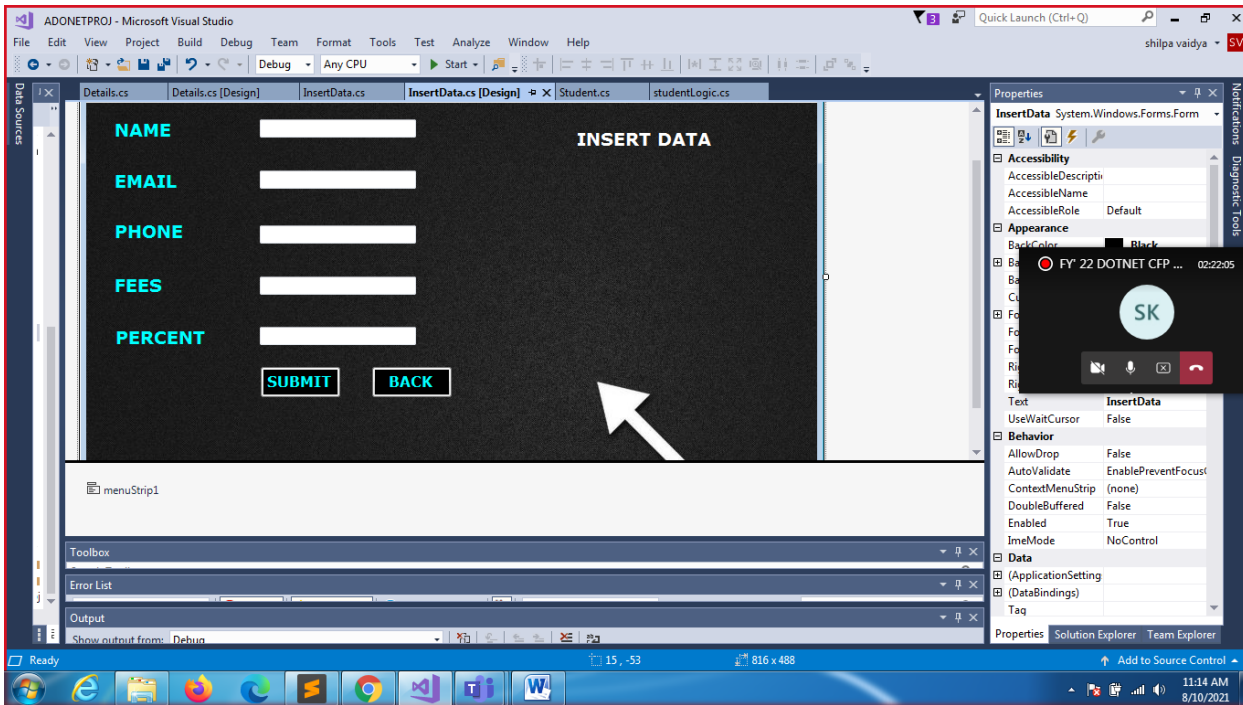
ADONETPROJ - Microsoft Visual Studio
Quick Launch (Ctrl+Q)
File Edit View Project Build Debug Team Format Tools Test Analyze Window Help
shilpa vaidya SV
Debug Any CPU Start
Data Sources
Details.cs Details.cs [Design] InsertData.cs InsertData.cs [Design] Student.cs studentLogic.cs

NAME
EMAIL
PHONE
FEES
PERCENT
SUBMIT
BACK
INSERT DATA

menuStrip1

Toolbox
Error List
Output
Show output from: Debug

Properties
InsertData System.Windows.Forms.Form
Accessibility
AccessibleDescripti
AccessibleName
AccessibleRole Default
Appearance
BackColor Black
Text InsertData
UseWaitCursor False
Behavior
AllowDrop False
AutoValidate EnablePreventFocus(
ContextMenuStrip (none)
DoubleBuffered False
Enabled True
ImeMode NoControl
Data
(ApplicationSetting
(DataBindings)
Tag
Properties Solution Explorer Team Explorer

FY' 22 DOTNET CFP ... 02:22:05
SK

Notifications Diagnostic Tools

Ready 15 , -53 816 x 488 Add to Source Control
11:14 AM
8/10/2021